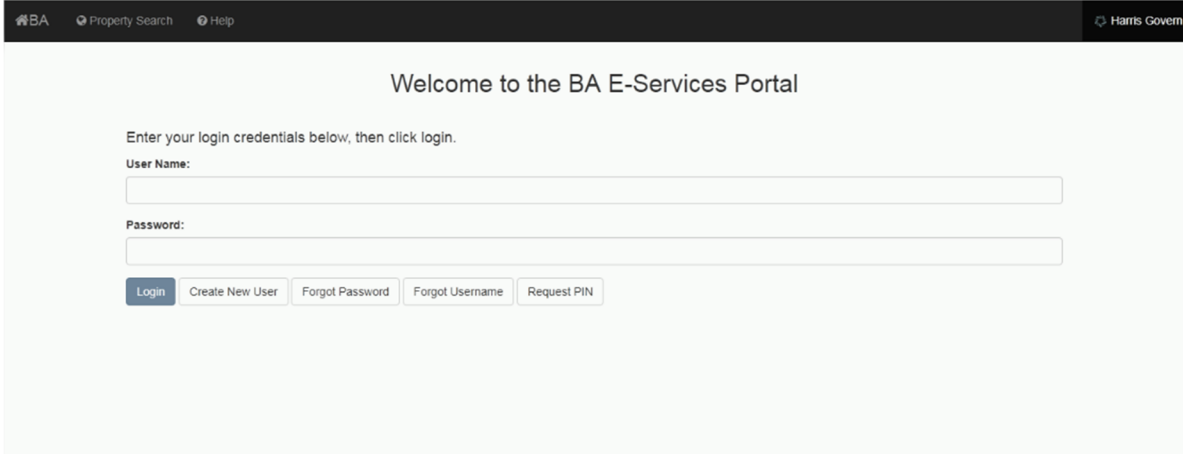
BA Property Search Help

Harris Govern

Welcome to the BA E-Services Portal

Enter your login credentials below, then click login.

User Name:

Password:

Login Create New User Forgot Password Forgot Username Request PIN